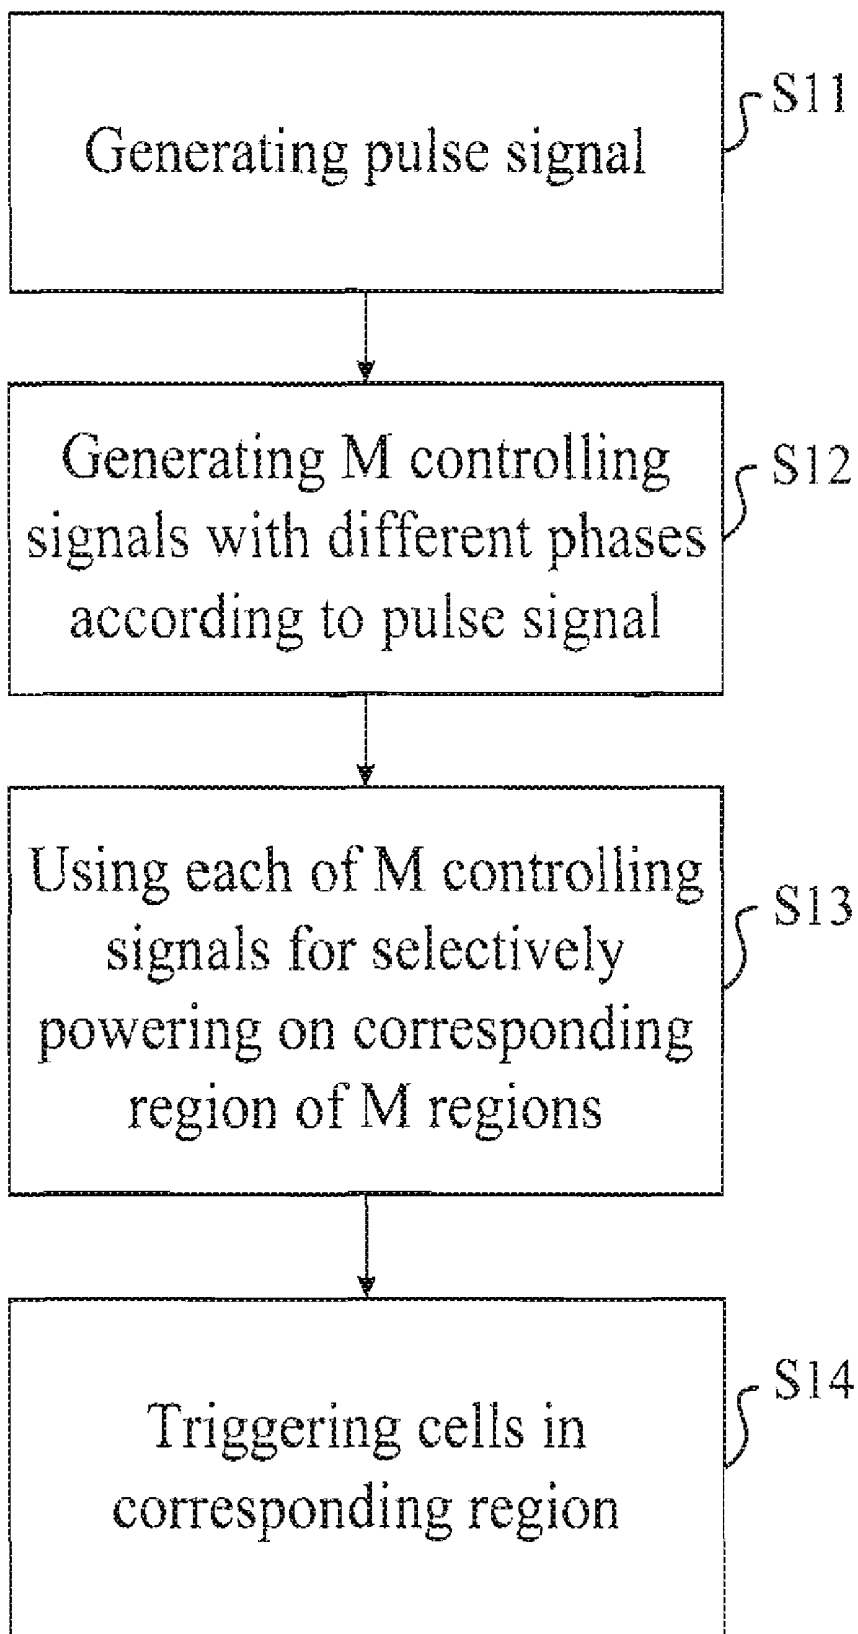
Generating pulse signal

S11

Generating M controlling signals with different phases according to pulse signal

S12

Using each of M controlling signals for selectively powering on corresponding region of M regions

S13

Triggering cells in corresponding region

S14